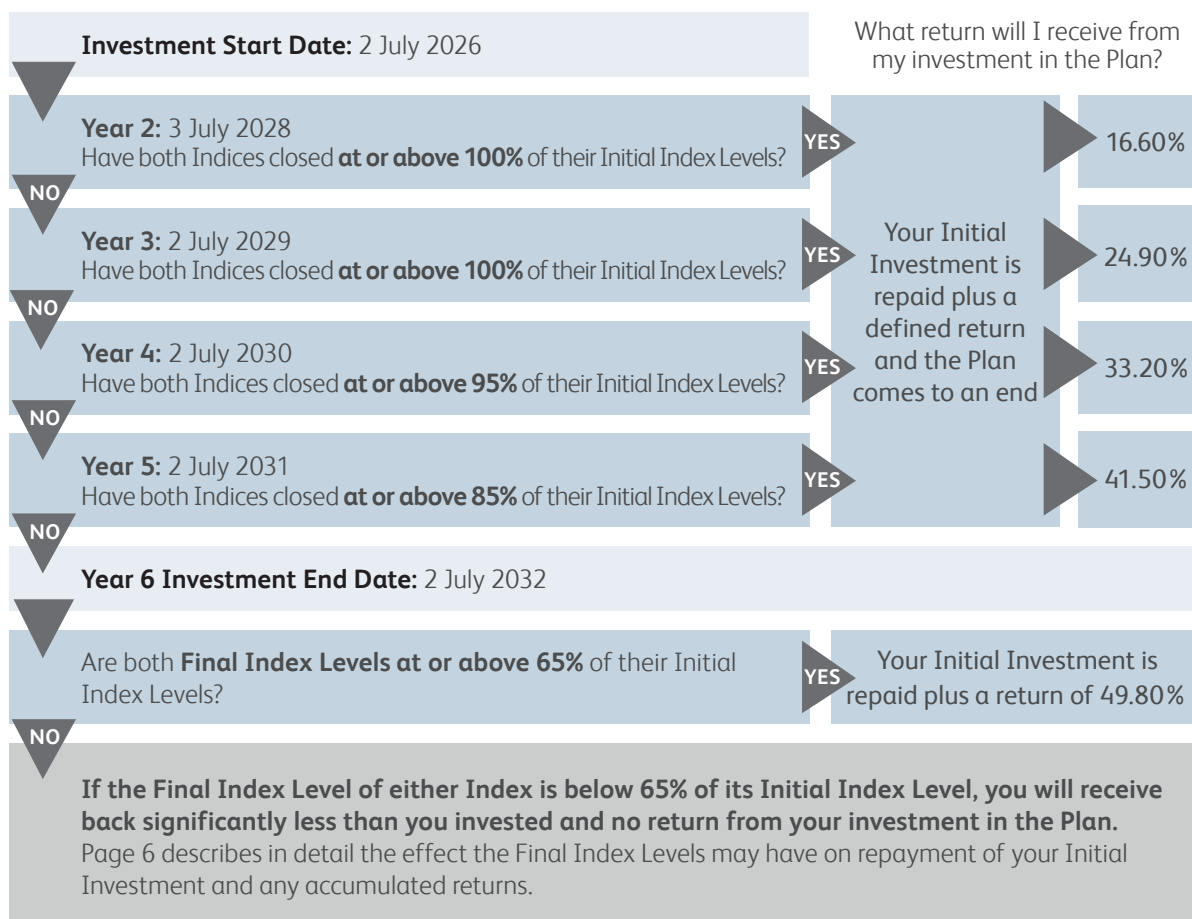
**Investment Start Date:** 2 July 2026

What return will I receive from my investment in the Plan?

**Year 2:** 3 July 2028
Have both Indices closed **at or above 100%** of their Initial Index Levels?

YES

16.60%

NO

**Year 3:** 2 July 2029
Have both Indices closed **at or above 100%** of their Initial Index Levels?

YES

24.90%

NO

**Year 4:** 2 July 2030
Have both Indices closed **at or above 95%** of their Initial Index Levels?

YES

33.20%

NO

**Year 5:** 2 July 2031
Have both Indices closed **at or above 85%** of their Initial Index Levels?

YES

41.50%

Your Initial Investment is repaid plus a defined return and the Plan comes to an end

NO

**Year 6 Investment End Date:** 2 July 2032

Are both **Final Index Levels at or above 65%** of their Initial Index Levels?

YES

Your Initial Investment is repaid plus a return of 49.80%

NO

**If the Final Index Level of either Index is below 65% of its Initial Index Level, you will receive back significantly less than you invested and no return from your investment in the Plan.**
Page 6 describes in detail the effect the Final Index Levels may have on repayment of your Initial Investment and any accumulated returns.